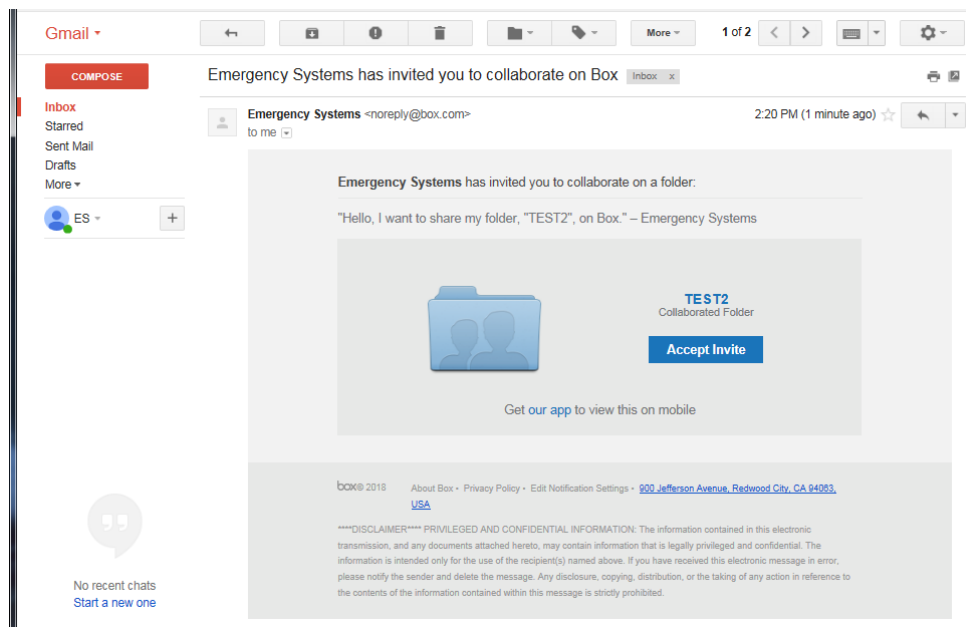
Gmail

COMPOSE

Inbox
Starred
Sent Mail
Drafts
More

ES

More

1 of 2

Emergency Systems has invited you to collaborate on Box Inbox x

Emergency Systems <noreply@box.com>
to me

2:20 PM (1 minute ago)

Emergency Systems has invited you to collaborate on a folder:

"Hello, I want to share my folder, "TEST2", on Box." – Emergency Systems

TEST2
Collaborated Folder

Accept Invite

Get our app to view this on mobile

box© 2018 About Box • Privacy Policy • Edit Notification Settings • 900 Jefferson Avenue, Redwood City, CA 94063, USA

****DISCLAIMER**** PRIVILEGED AND CONFIDENTIAL INFORMATION: The information contained in this electronic transmission, and any documents attached hereto, may contain information that is legally privileged and confidential. The information is intended only for the use of the recipient(s) named above. If you have received this electronic message in error, please notify the sender and delete the message. Any disclosure, copying, distribution, or the taking of any action in reference to the contents of the information contained within this message is strictly prohibited.

No recent chats
Start a new one